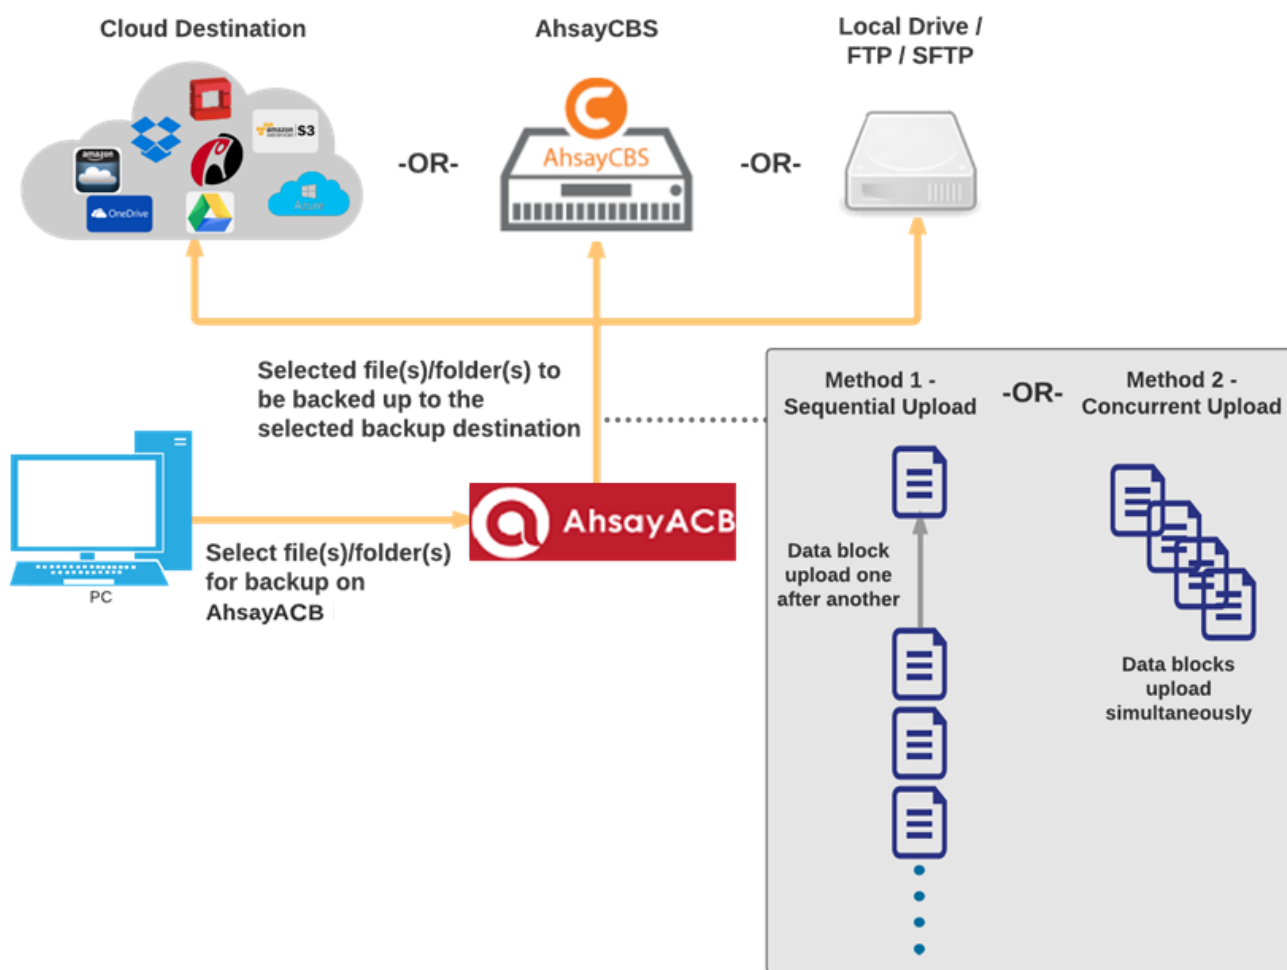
Cloud Destination

AhsayCBS

Local Drive / FTP / SFTP

amazon

amazon S3

OneDrive

Azure

-OR-

AhsayCBS

-OR-

Selected file(s)/folder(s) to be backed up to the selected backup destination

Method 1 - Sequential Upload

-OR-

Method 2 - Concurrent Upload

AhsayACB

PC

Select file(s)/folder(s) for backup on AhsayACB

Data block upload one after another

Data blocks upload simultaneously